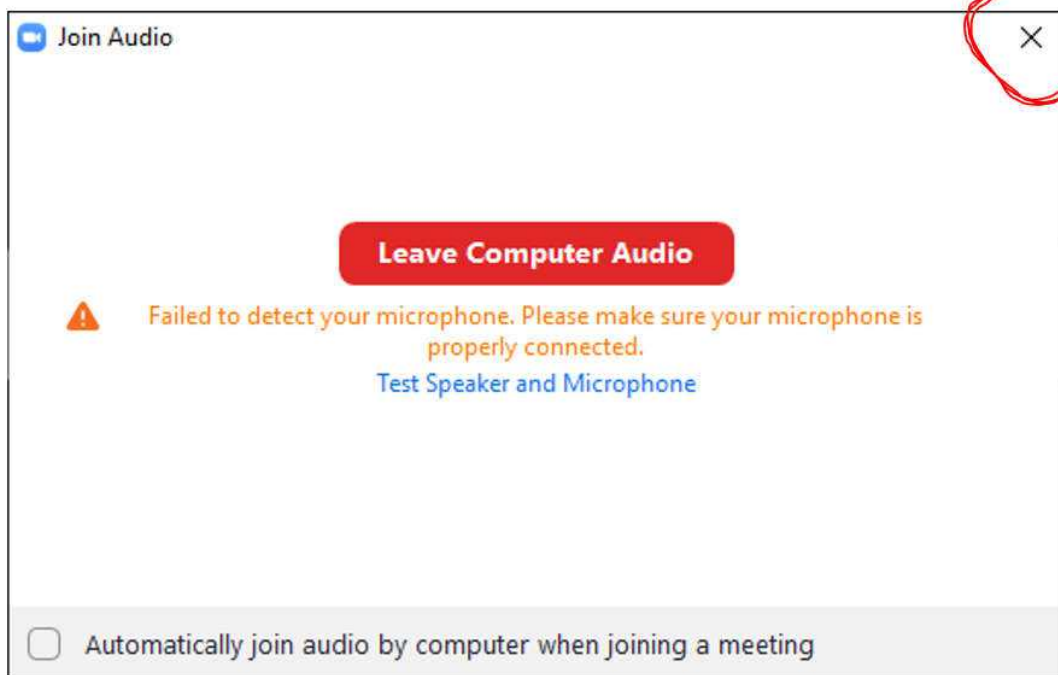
Join Audio

×

Leave Computer Audio

Failed to detect your microphone. Please make sure your microphone is properly connected.

Test Speaker and Microphone

Automatically join audio by computer when joining a meeting